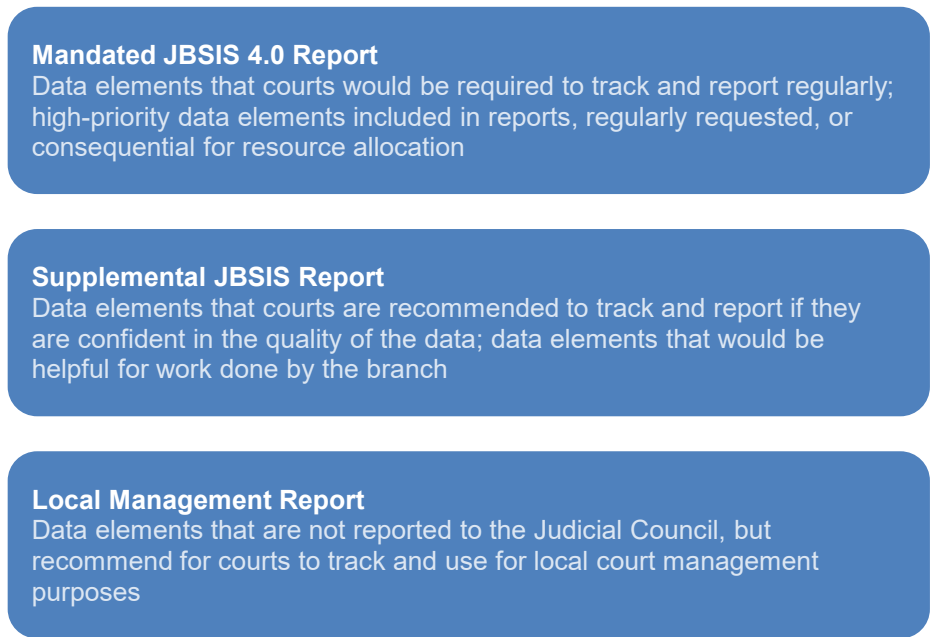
**Mandated JBSIS 4.0 Report**
Data elements that courts would be required to track and report regularly; high-priority data elements included in reports, regularly requested, or consequential for resource allocation

**Supplemental JBSIS Report**
Data elements that courts are recommended to track and report if they are confident in the quality of the data; data elements that would be helpful for work done by the branch

**Local Management Report**
Data elements that are not reported to the Judicial Council, but recommend for courts to track and use for local court management purposes